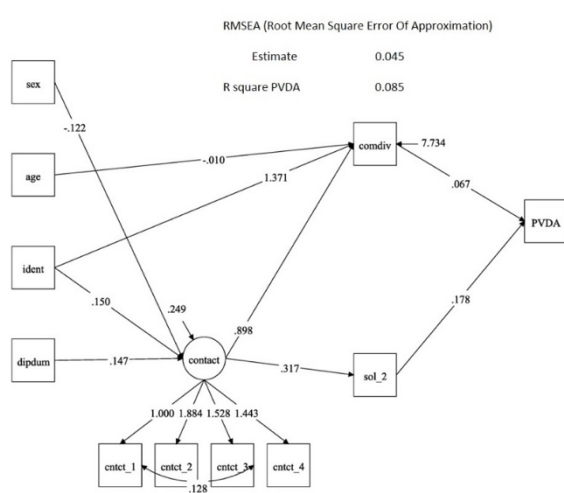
RMSEA (Root Mean Square Error Of Approximation)

Estimate 0.045

R square PVDA 0.085

sex

-.122

age

-.010

comdiv

7.734

1.371

.067

PVDA

ident

.150

.249

.898

.178

dipdum

.147

contact

.317

sol_2

1.000 1.884 1.528 1.443

cntct_1

cntct_2

cntct_3

cntct_4

.128